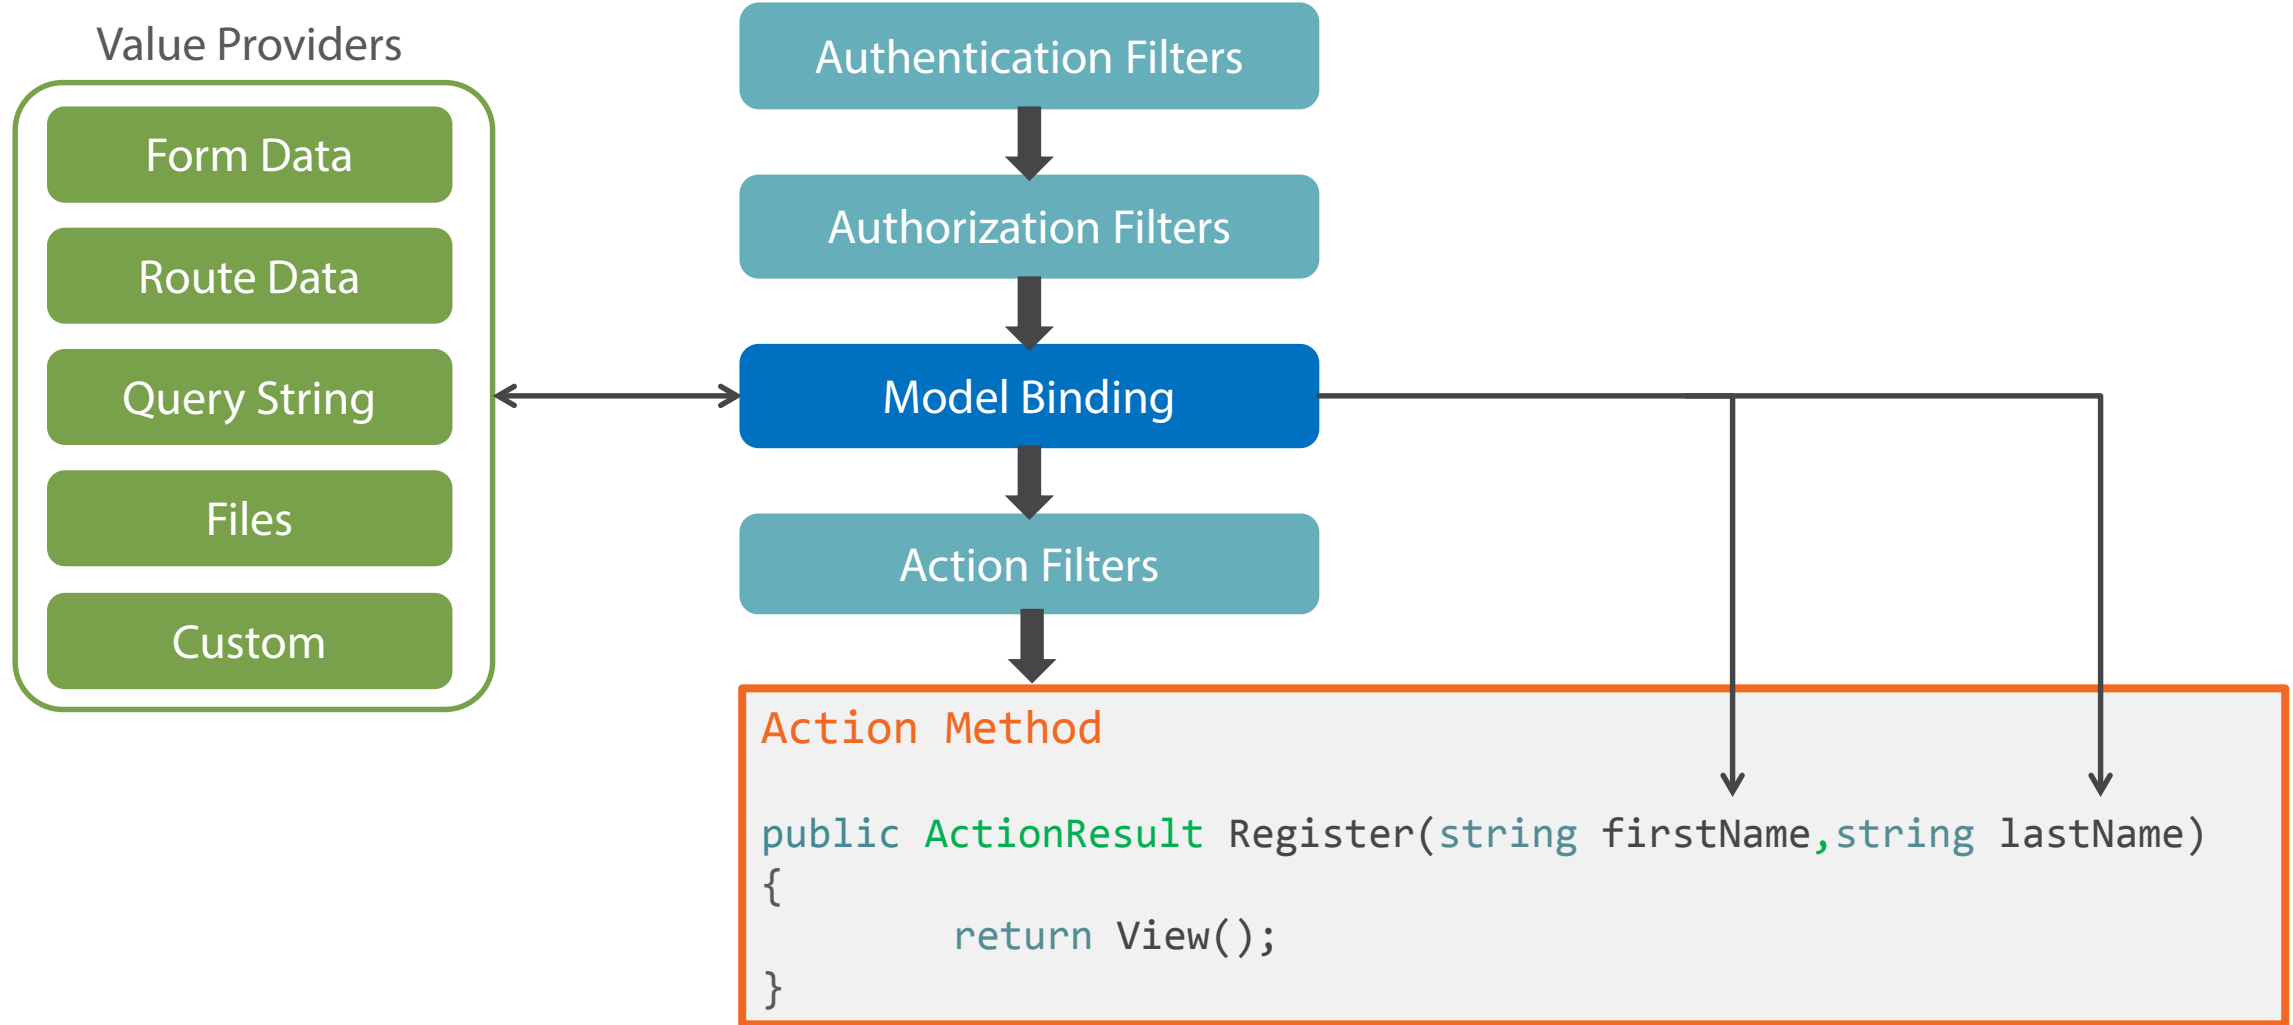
Value Providers

Form Data

Route Data

Query String

Files

Custom

Authentication Filters

Authorization Filters

Model Binding

Action Filters

Action Method

public ActionResult Register(string firstName,string lastName)
{
return View();
}